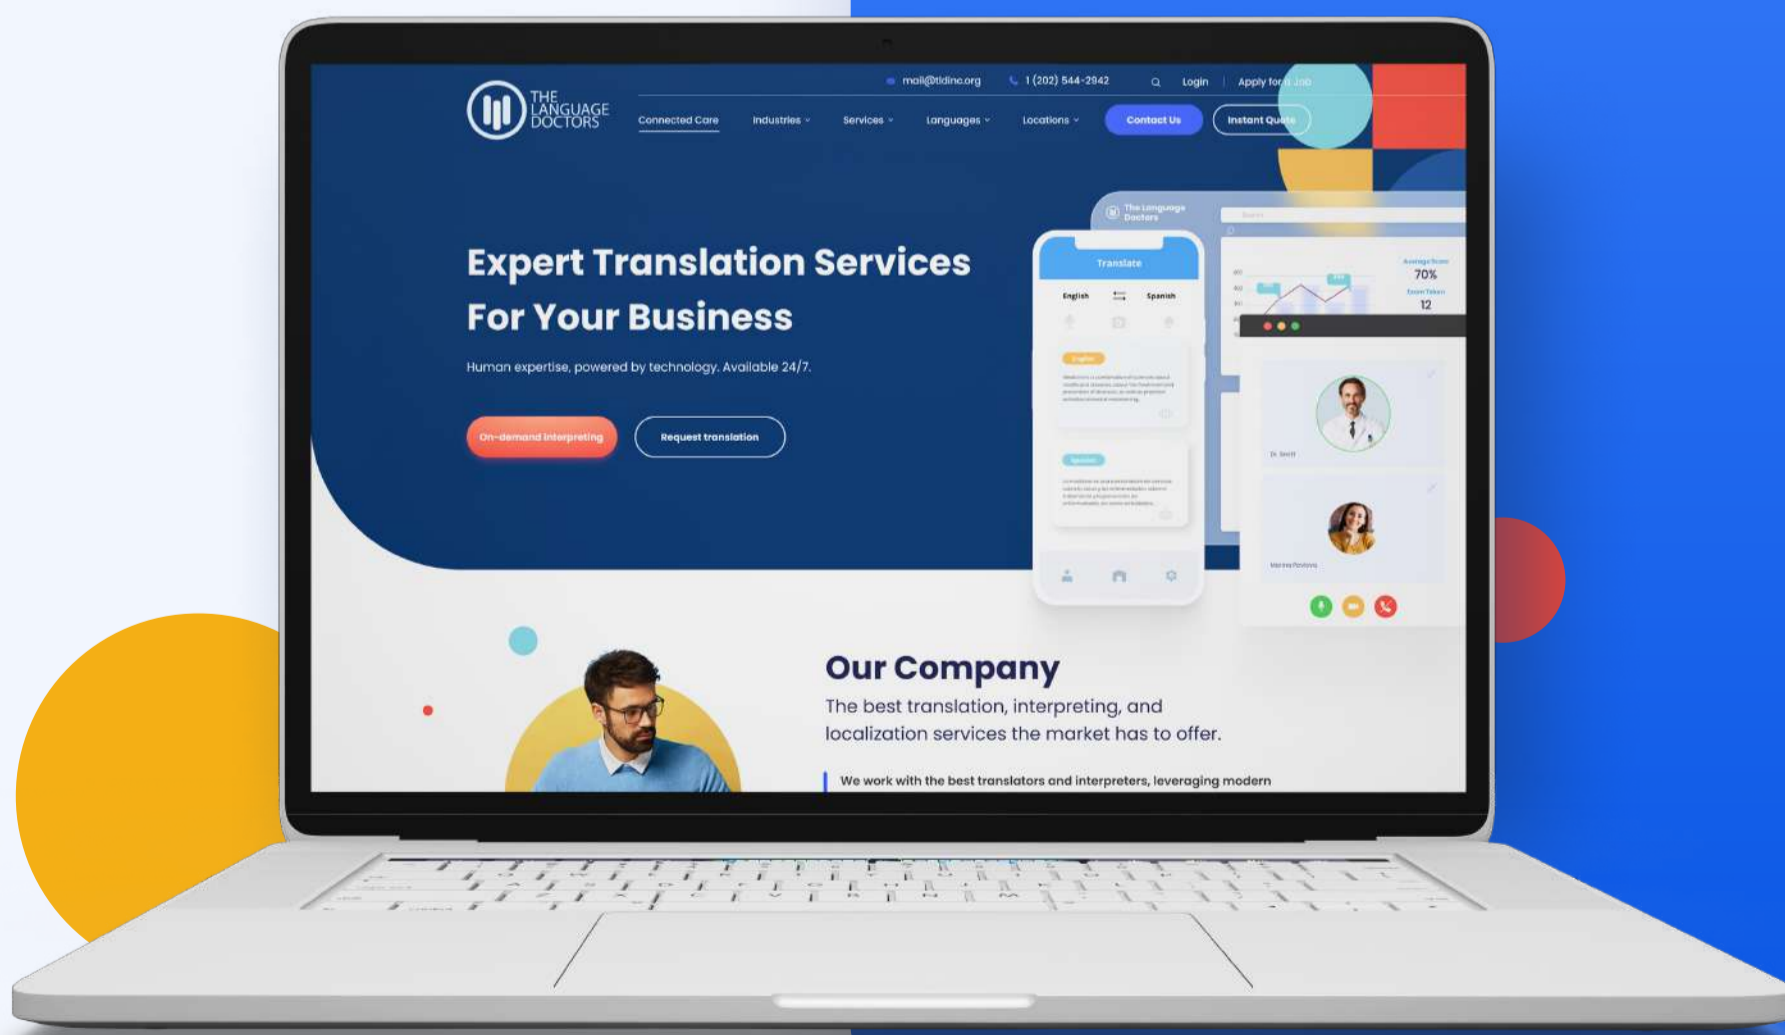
mail@tldinc.org 1 (202) 544-2942 Login | Apply for a Job

THE LANGUAGE DOCTORS

Connected Care Industries Services Languages Locations Contact Us Instant Quote

Expert Translation Services For Your Business

Human expertise, powered by technology. Available 24/7.

On-demand interpreting Request translation

The Language Doctors

Translate

English Spanish

English

Spanish

70%

12

Dr. Smith

Our Company

The best translation, interpreting, and localization services the market has to offer.

We work with the best translators and interpreters, leveraging modern